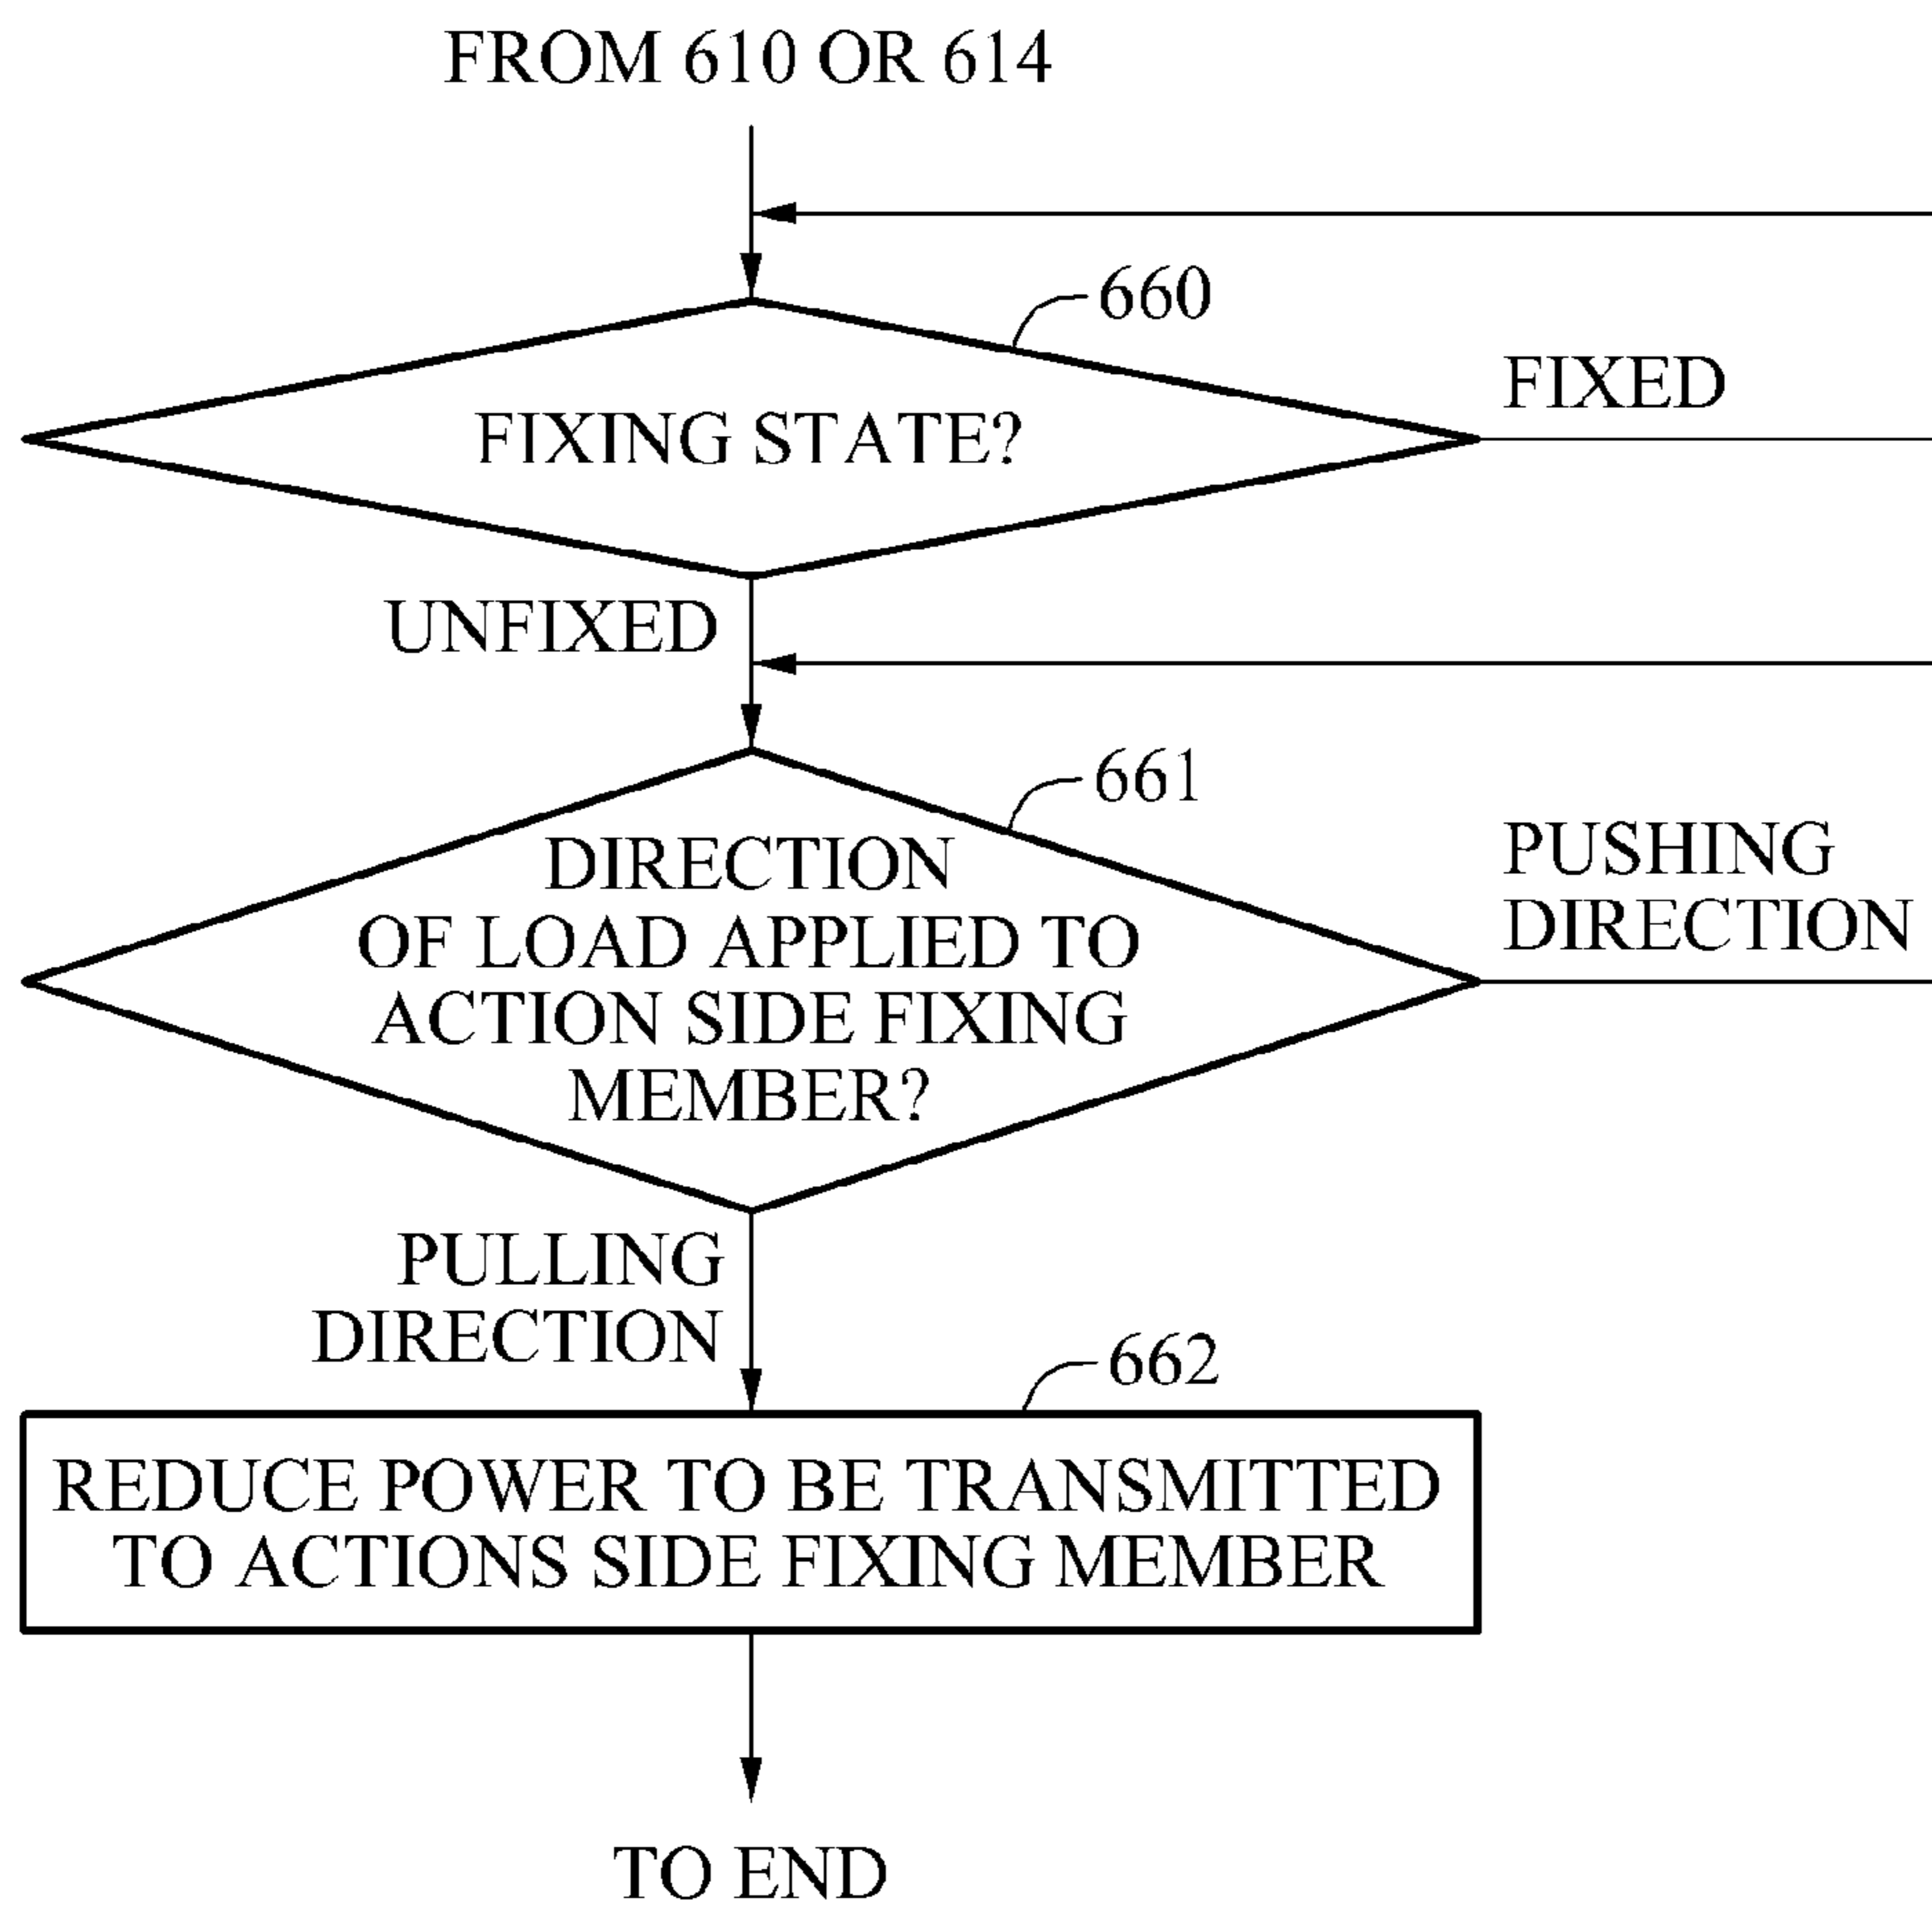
FROM 610 OR 614

660

FIXING STATE?

FIXED

UNFIXED

661

DIRECTION OF LOAD APPLIED TO ACTION SIDE FIXING MEMBER?

PUSHING DIRECTION

PULLING DIRECTION

662

REDUCE POWER TO BE TRANSMITTED TO ACTIONS SIDE FIXING MEMBER

TO END